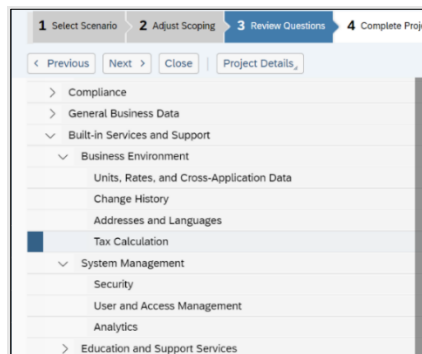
1 Select Scenario 2 Adjust Scoping 3 Review Questions 4 Complete Proj

< Previous Next > Close Project Details

> Compliance
> General Business Data
∨ Built-in Services and Support
∨ Business Environment
Units, Rates, and Cross-Application Data
Change History
Addresses and Languages
Tax Calculation
∨ System Management
Security
User and Access Management
Analytics
> Education and Support Services